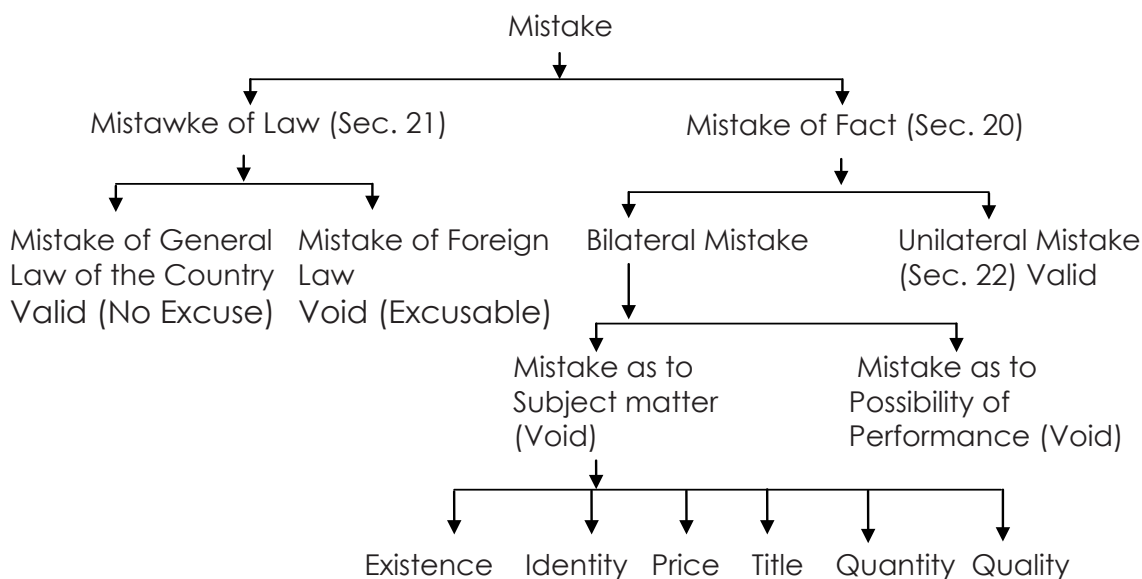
Mistake

Mistawke of Law (Sec. 21)

Mistake of Fact (Sec. 20)

Mistake of General Law of the Country
Valid (No Excuse)

Mistake of Foreign Law
Void (Excusable)

Bilateral Mistake

Unilateral Mistake (Sec. 22) Valid

Mistake as to Subject matter (Void)

Mistake as to Possibility of Performance (Void)

Existence

Identity

Price

Title

Quantity

Quality